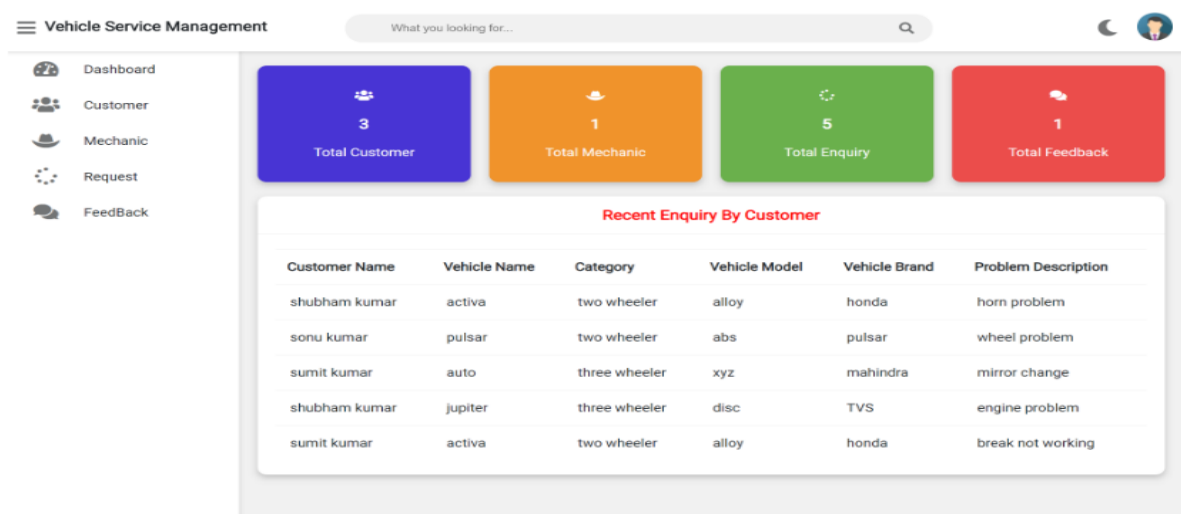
Vehicle Service Management

What you looking for...

Dashboard
Customer
Mechanic
Request
FeedBack

3
Total Customer

1
Total Mechanic

5
Total Enquiry

1
Total Feedback

Recent Enquiry By Customer

| Customer Name | Vehicle Name | Category | Vehicle Model | Vehicle Brand | Problem Description |
|---|---|---|---|---|---|
| shubham kumar | activa | two wheeler | alloy | honda | horn problem |
| sonu kumar | pulsar | two wheeler | abs | pulsar | wheel problem |
| sumit kumar | auto | three wheeler | xyz | mahindra | mirror change |
| shubham kumar | jupiter | three wheeler | disc | TVS | engine problem |
| sumit kumar | activa | two wheeler | alloy | honda | break not working |